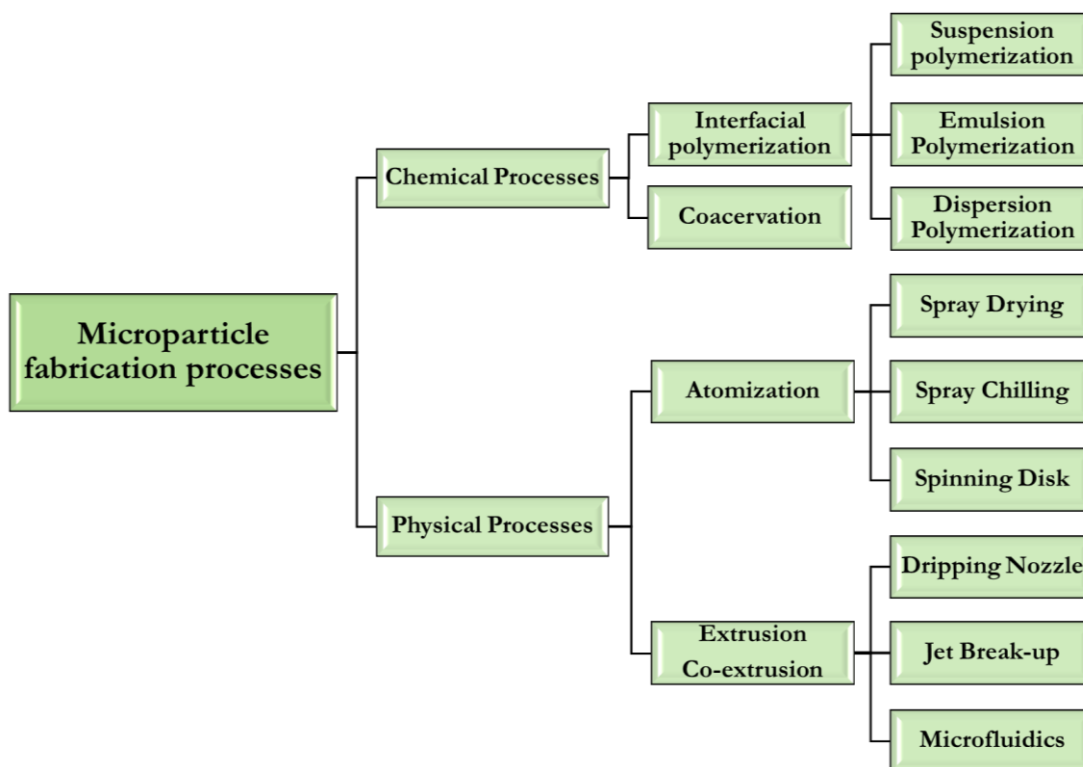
Microparticle fabrication processes

Chemical Processes

Interfacial polymerization

Suspension polymerization

Emulsion Polymerization

Dispersion Polymerization

Coacervation

Physical Processes

Atomization

Spray Drying

Spray Chilling

Spinning Disk

Extrusion Co-extrusion

Dripping Nozzle

Jet Break-up

Microfluidics